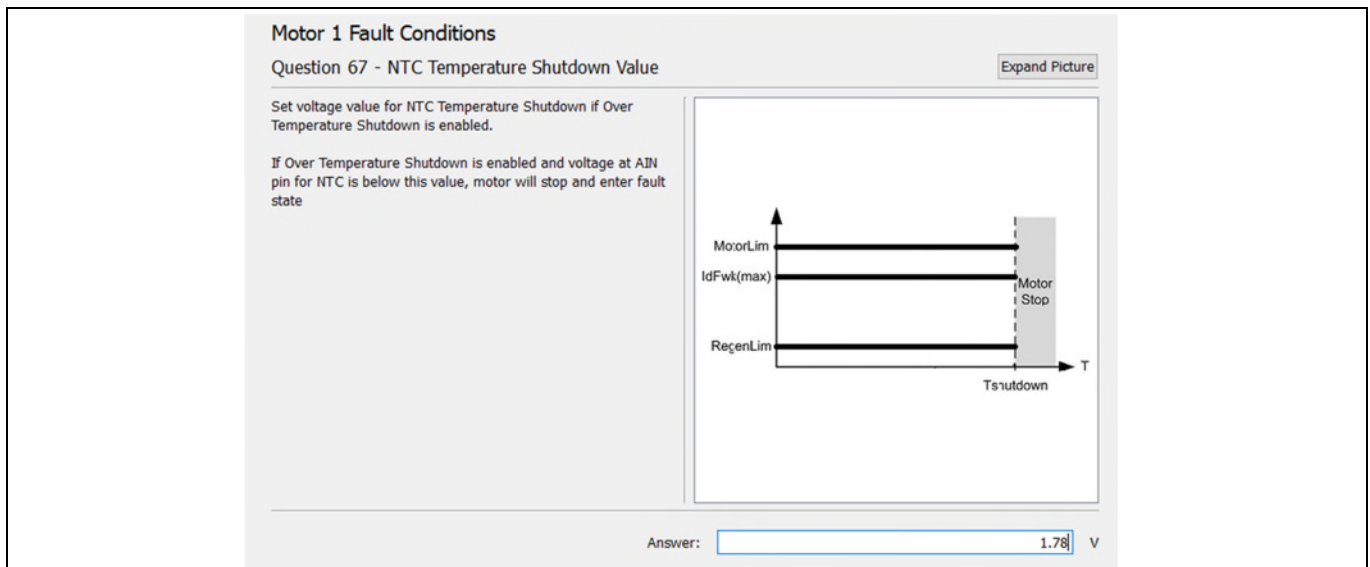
Motor 1 Fault Conditions

Question 67 - NTC Temperature Shutdown Value

Expand Picture

Set voltage value for NTC Temperature Shutdown if Over Temperature Shutdown is enabled.

If Over Temperature Shutdown is enabled and voltage at AIN pin for NTC is below this value, motor will stop and enter fault state

MotorLim
IdFwk(max)
RegenLim
Motor Stop
T
Tshutdown

Answer: 1.78 V